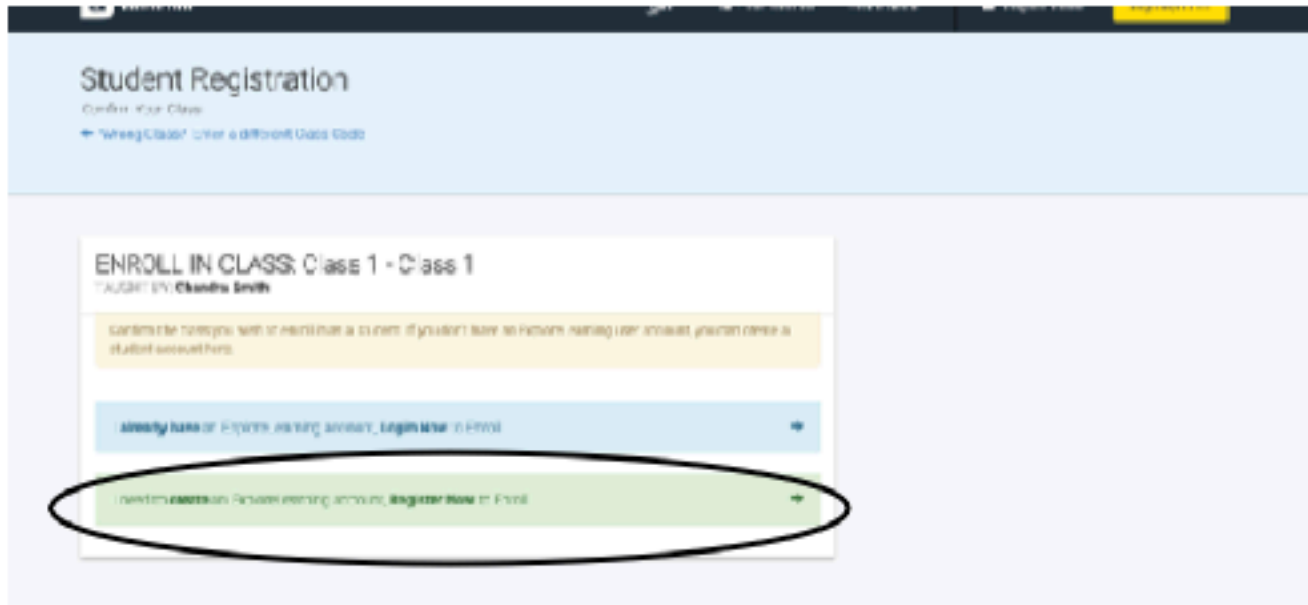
Student Registration

Confirm Your Class

← Wrong Class? Enter a different Class Code

ENROLL IN CLASS: Class 1 - Class 1

TAUGHT BY: Chandra Smith

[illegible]

Already have an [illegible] account, Login Now to Enroll

I need to create an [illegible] account, Register Now to Enroll